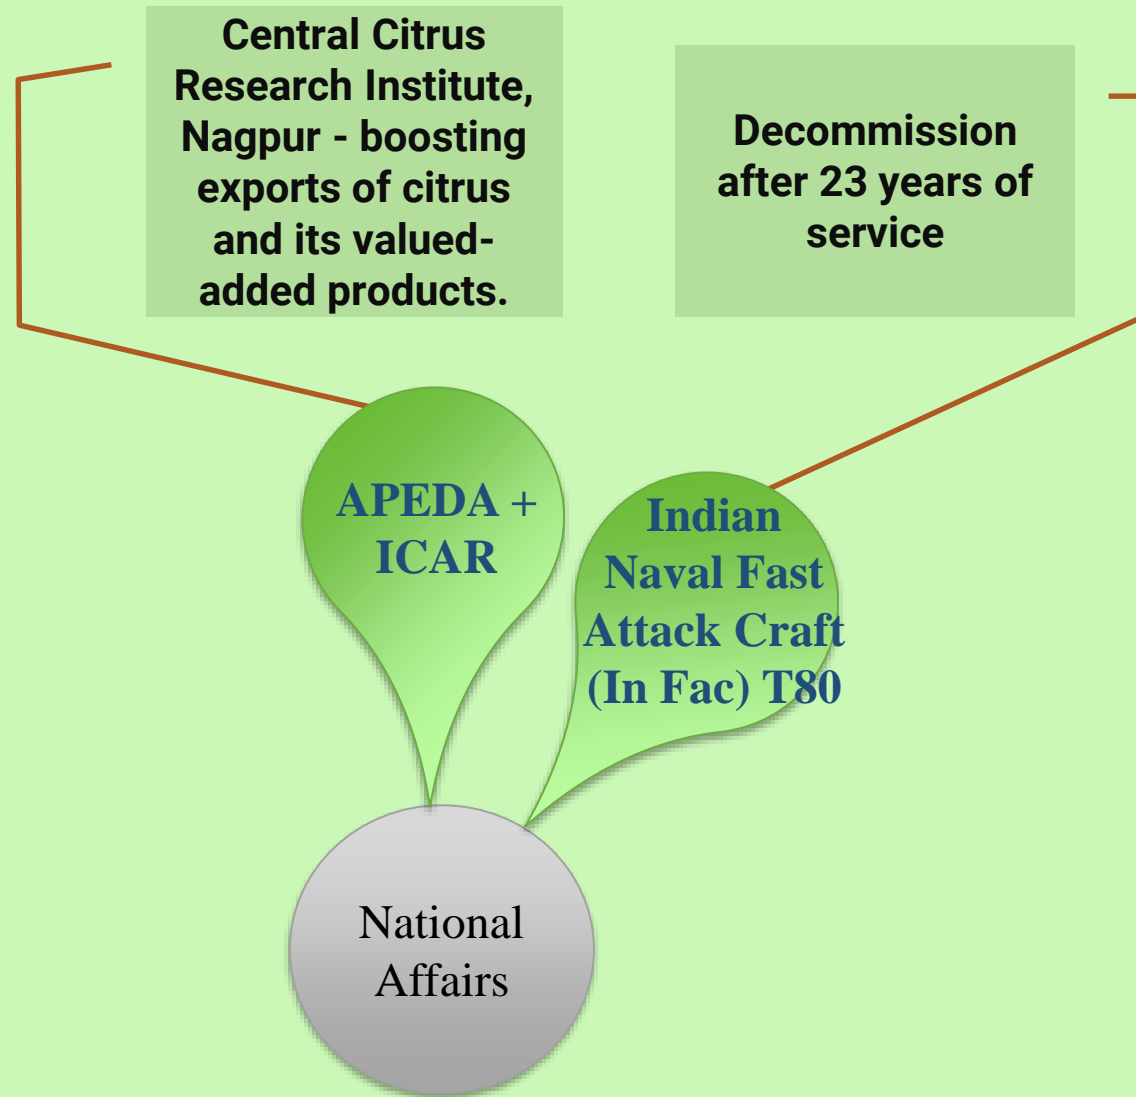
Central Citrus Research Institute, Nagpur - boosting exports of citrus and its valued-added products.

Decommission after 23 years of service

APEDA + ICAR

Indian Naval Fast Attack Craft (In Fac) T80

National Affairs